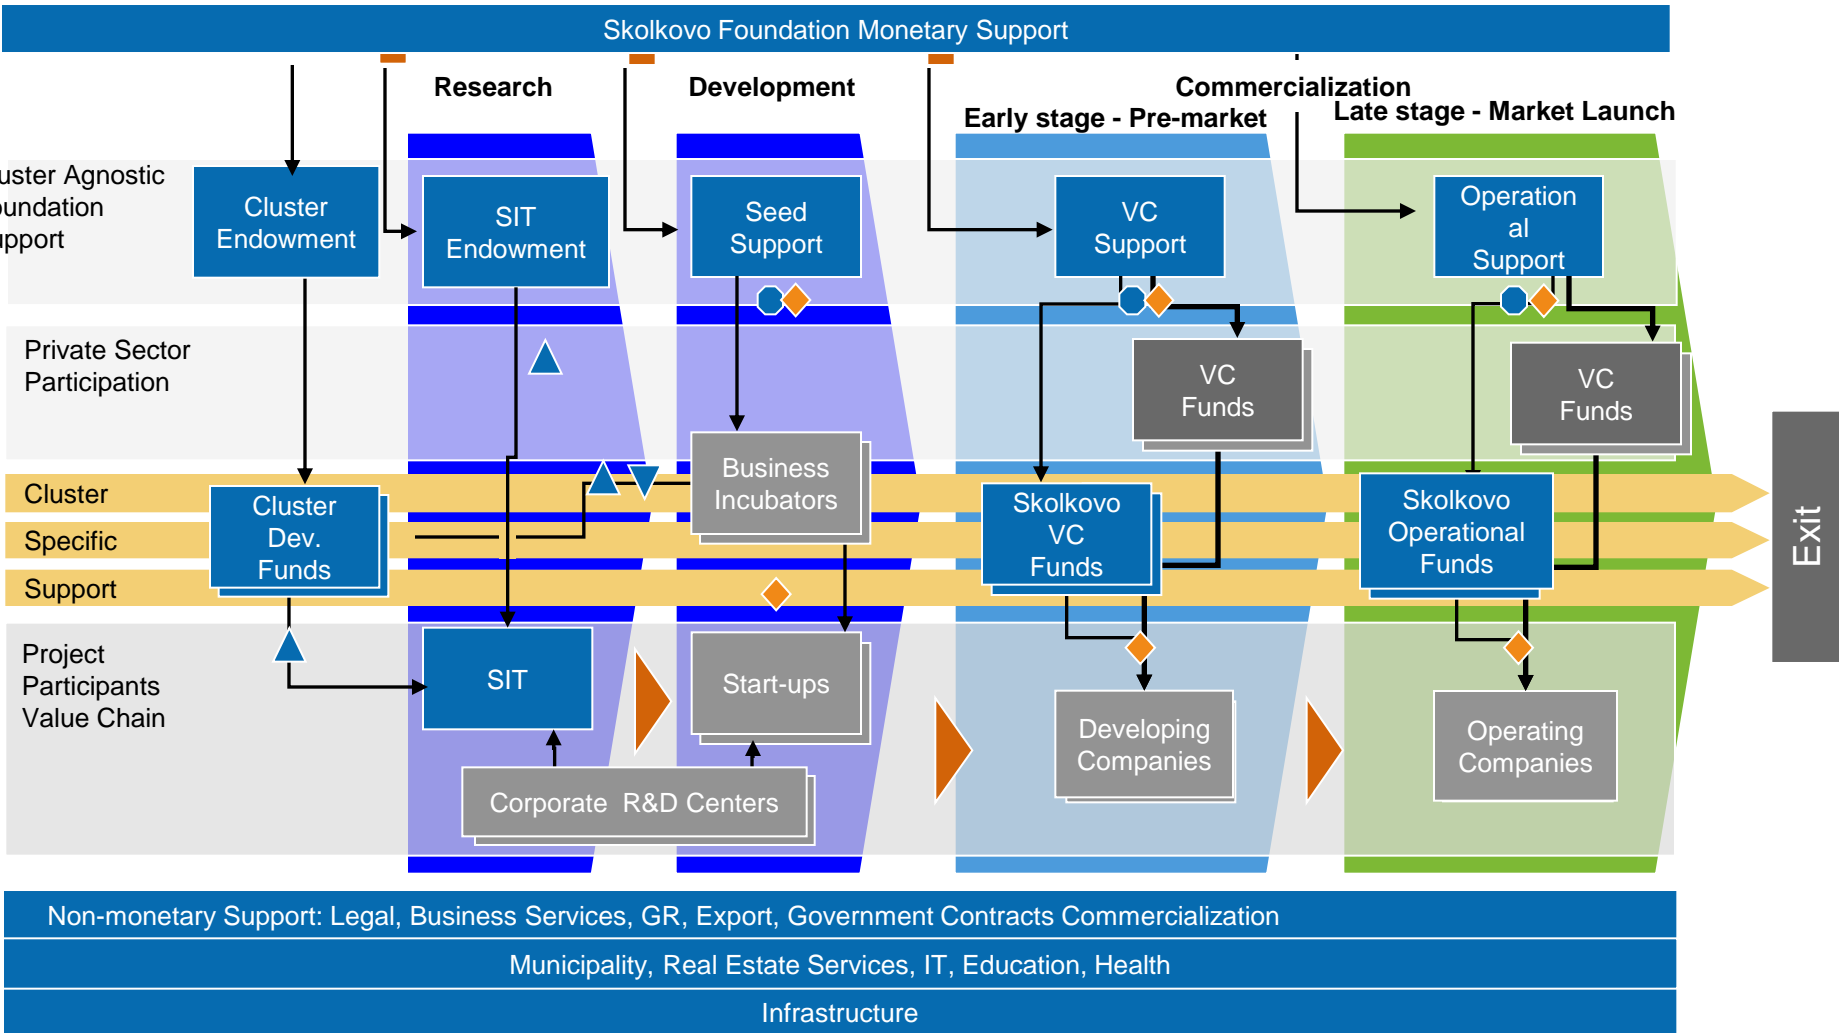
Skolkovo Foundation Monetary Support

Research

Development

Commercialization

Early stage - Pre-market

Late stage - Market Launch

uster Agnostic
oundation
ipport

Cluster Endowment

SIT Endowment

Seed Support

VC Support

Operation al Support

Private Sector Participation

VC Funds

VC Funds

Cluster

Specific

Support

Cluster Dev. Funds

Business Incubators

Skolkovo VC Funds

Skolkovo Operational Funds

Exit

Project Participants Value Chain

SIT

Start-ups

Developing Companies

Operating Companies

Corporate R&D Centers

Non-monetary Support: Legal, Business Services, GR, Export, Government Contracts Commercialization

Municipality, Real Estate Services, IT, Education, Health

Infrastructure